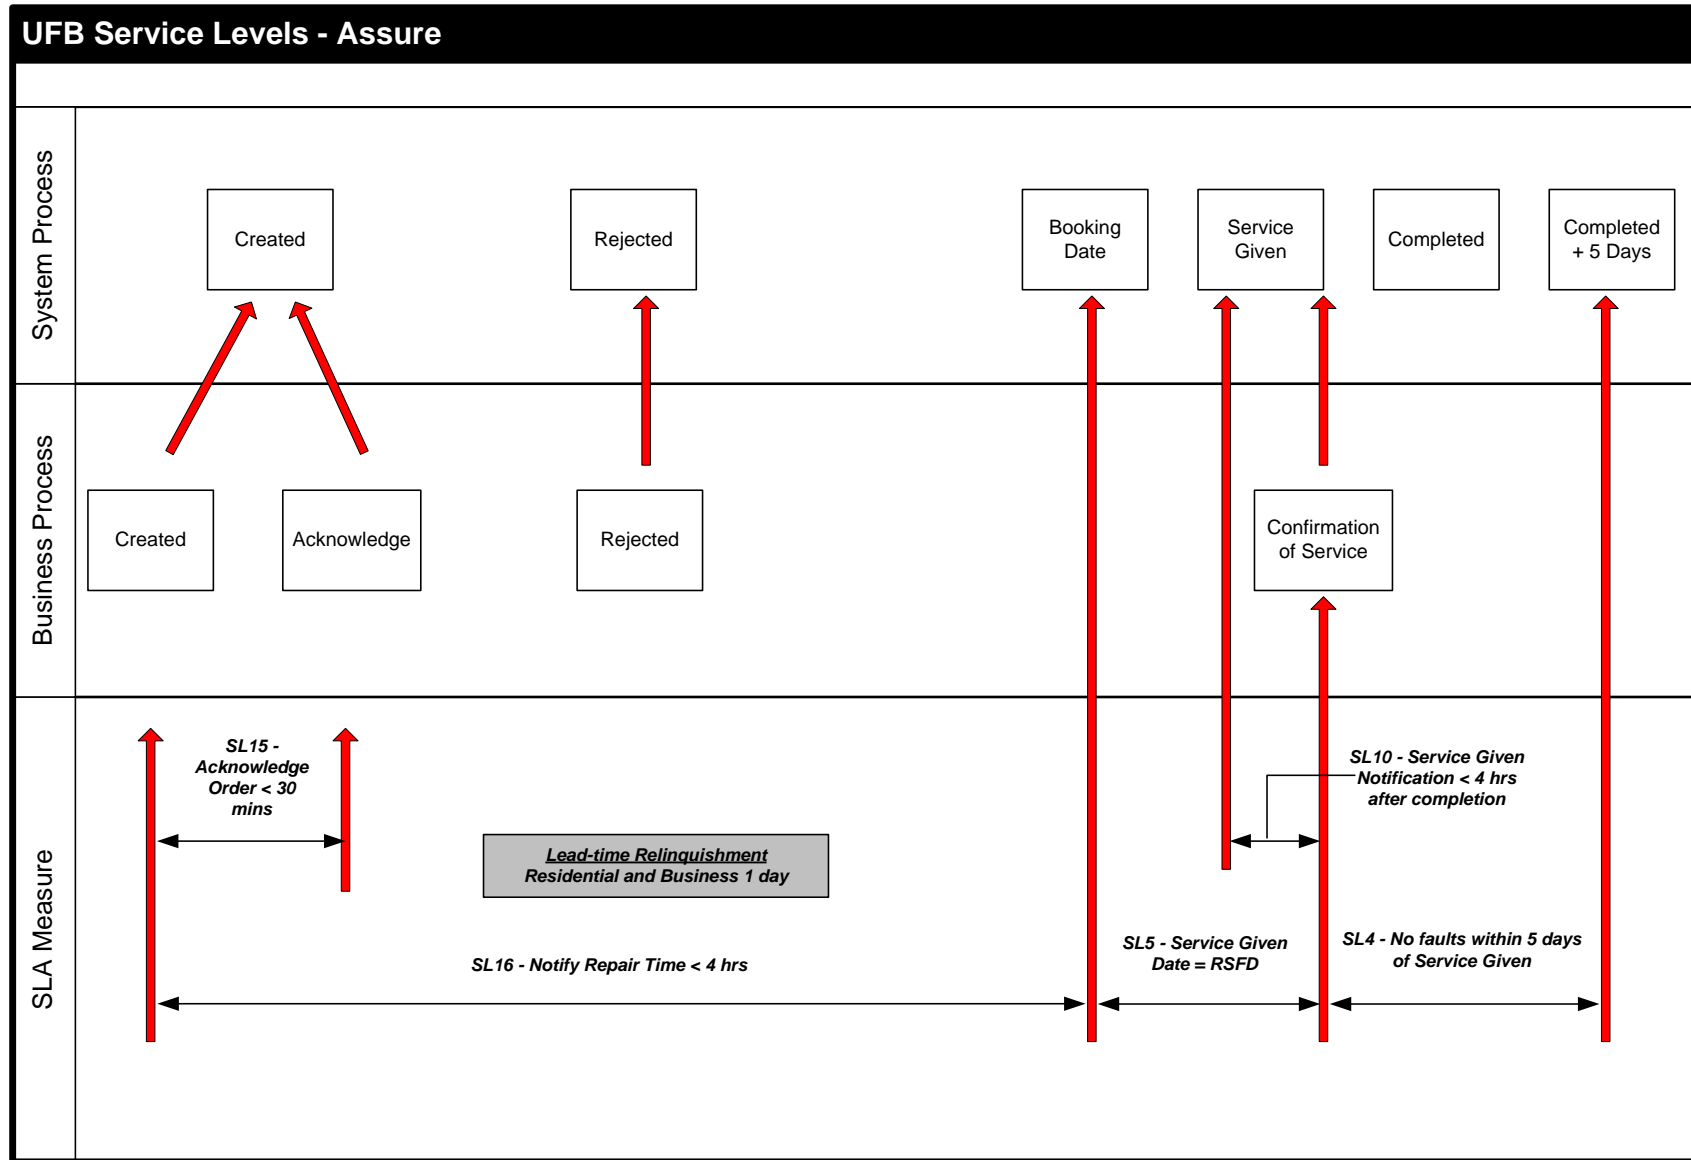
UFB Service Levels - Assure

System Process

Created

Rejected

Booking Date

Service Given

Completed

Completed + 5 Days

Business Process

Created

Acknowledge

Rejected

Confirmation of Service

SLA Measure

SL15 - Acknowledge Order < 30 mins

Lead-time Relinquishment
Residential and Business 1 day

SL10 - Service Given Notification < 4 hrs after completion

SL16 - Notify Repair Time < 4 hrs

SL5 - Service Given Date = RSFD

SL4 - No faults within 5 days of Service Given